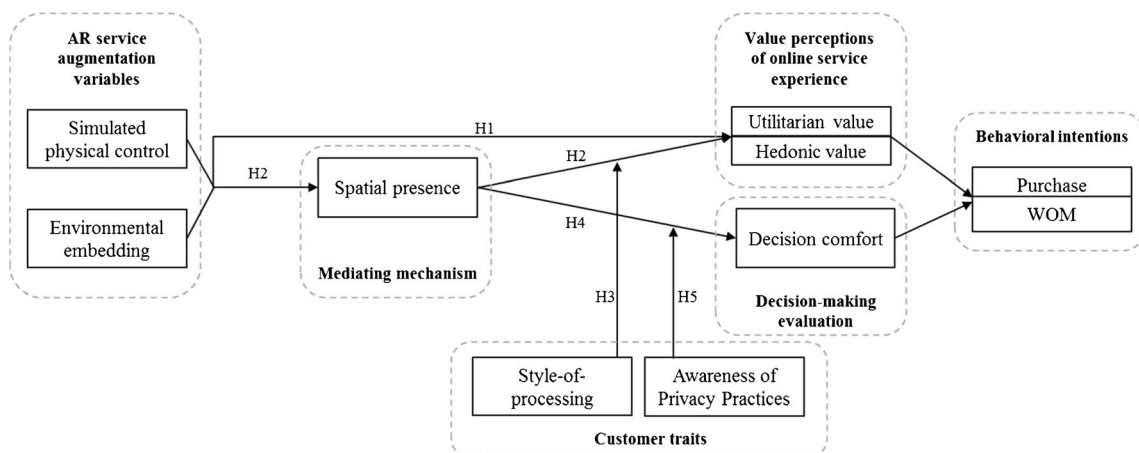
AR service augmentation variables

Simulated physical control

Environmental embedding

H1

H2

Spatial presence

Mediating mechanism

H2

H4

Value perceptions of online service experience

Utilitarian value

Hedonic value

Decision comfort

Decision-making evaluation

Behavioral intentions

Purchase

WOM

H3

H5

Style-of-processing

Awareness of Privacy Practices

Customer traits